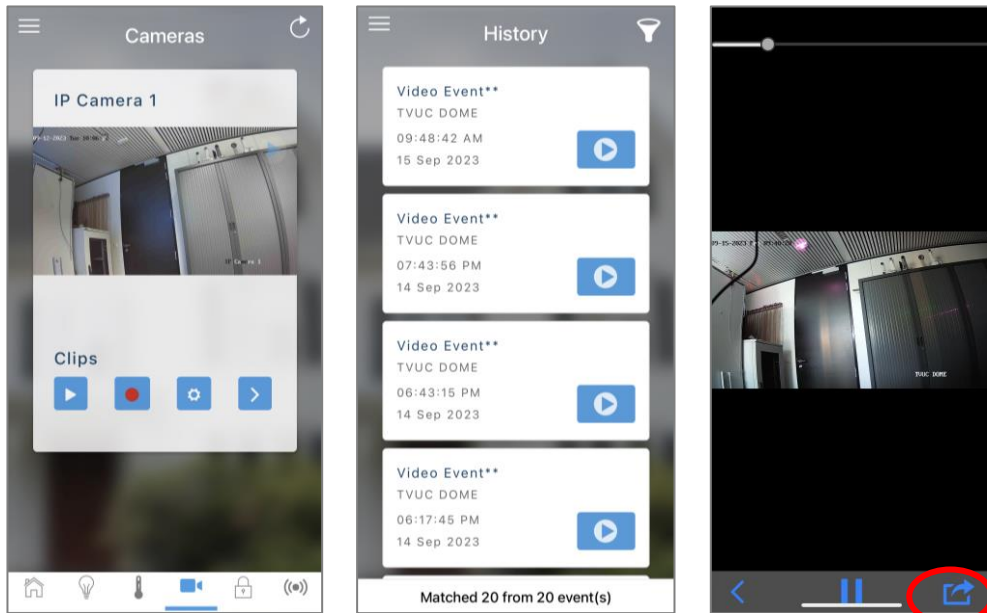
Cameras

IP Camera 1

09-12-2023 Tue 10:06:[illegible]

IP Camera 1

Clips

History

Video Event**
TVUC DOME
09:48:42 AM
15 Sep 2023

Video Event**
TVUC DOME
07:43:56 PM
14 Sep 2023

Video Event**
TVUC DOME
06:43:15 PM
14 Sep 2023

Video Event**
TVUC DOME
06:17:45 PM
14 Sep 2023

Matched 20 from 20 event(s)

09-15-2023 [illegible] 09:48:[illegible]

TVUC DOME